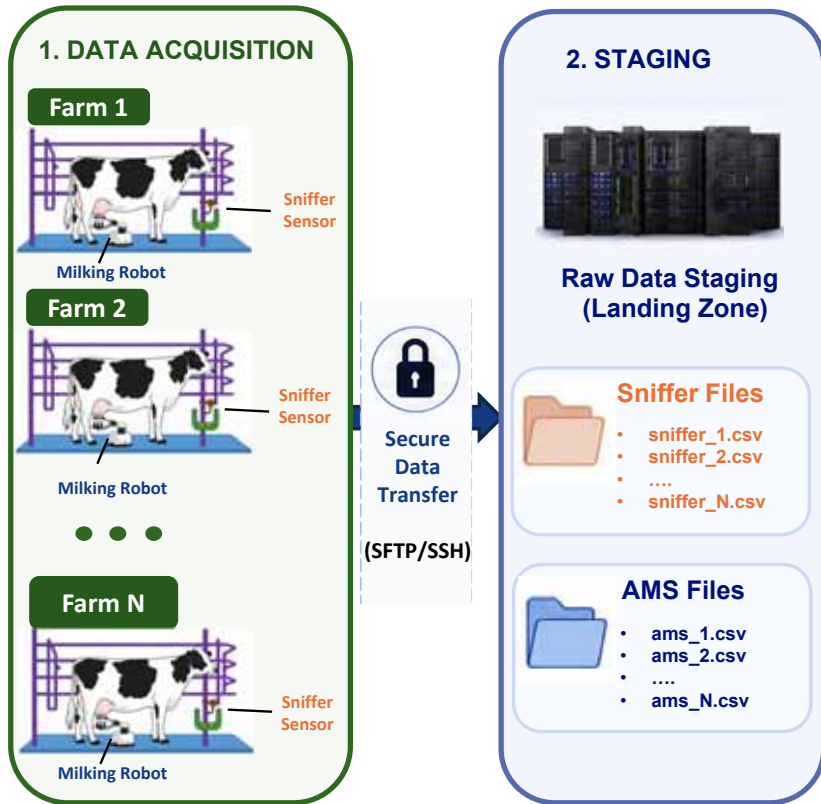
1. DATA ACQUISITION

Farm 1

Sniffer Sensor

Milking Robot

Farm 2

Sniffer Sensor

Milking Robot

Farm N

Sniffer Sensor

Milking Robot

Secure Data Transfer

(SFTP/SSH)

2. STAGING

Raw Data Staging (Landing Zone)

Sniffer Files
• sniffer_1.csv
• sniffer_2.csv
• ….
• sniffer_N.csv

AMS Files
• ams_1.csv
• ams_2.csv
• ….
• ams_N.csv